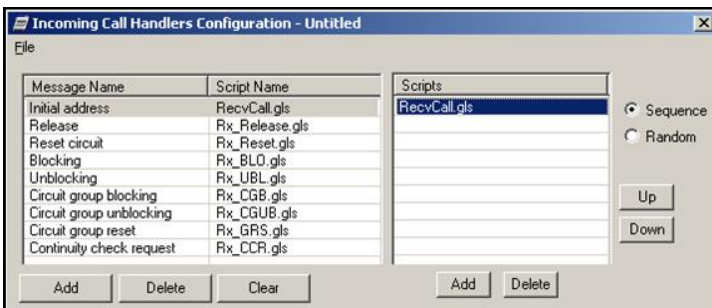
Incoming Call Handlers Configuration - Untitled

File

| Message Name | Script Name |
|---|---|
| Initial address | RecvCall.gls |
| Release | Rx_Release.gls |
| Reset circuit | Rx_Reset.gls |
| Blocking | Rx_BLO.gls |
| Unblocking | Rx_UBL.gls |
| Circuit group blocking | Rx_CGB.gls |
| Circuit group unblocking | Rx_CGUB.gls |
| Circuit group reset | Rx_GRS.gls |
| Continuity check request | Rx_CCR.gls |

| Scripts |
|---|
| RecvCall.gls |

Sequence
Random

Up
Down

Add Delete Clear

Add Delete